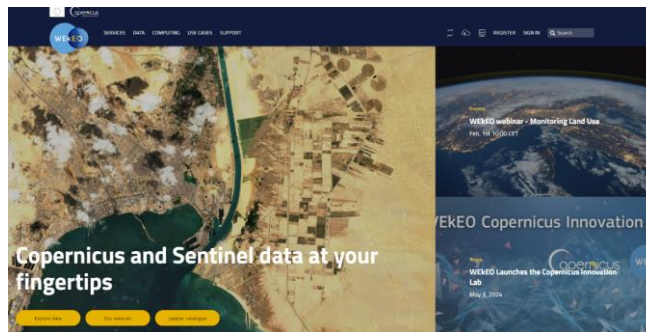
Copernicus

WEkEO

SERVICES DATA COMPUTING USE CASES SUPPORT

REGISTER SIGN IN Search

Events

WEkEO webinar - Monitoring Land Use

Feb. 18 10:00 CET

WEkEO Copernicus Innovation

Copernicus

News

WEkEO Launches the Copernicus Innovation Lab

May 3, 2024

Copernicus and Sentinel data at your fingertips

Explore data

Our services

Search catalogue